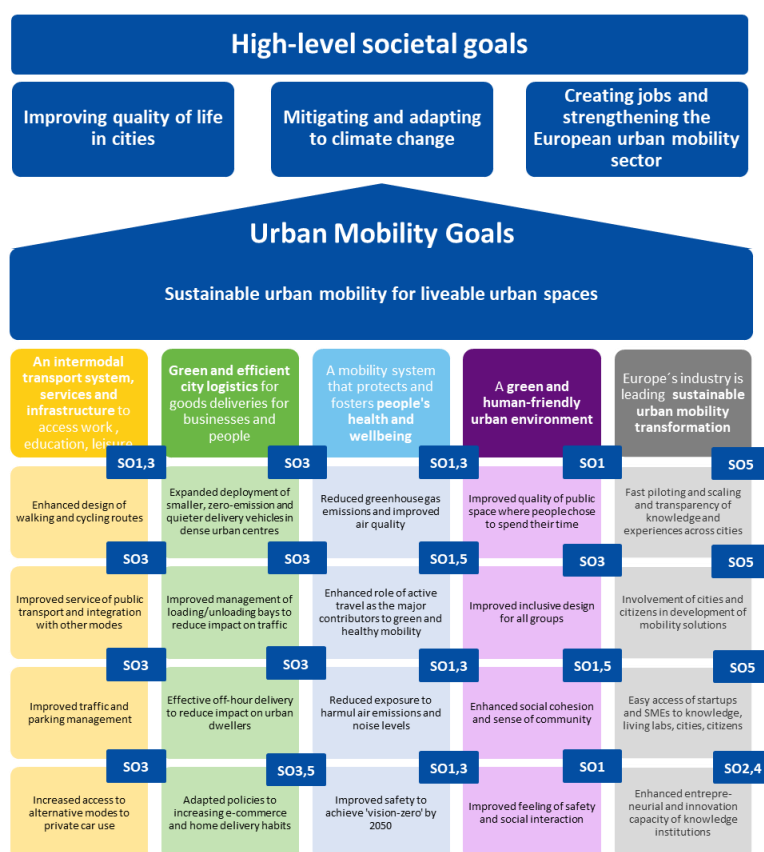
High-level societal goals

Improving quality of life in cities

Mitigating and adapting to climate change

Creating jobs and strengthening the European urban mobility sector

Urban Mobility Goals

Sustainable urban mobility for liveable urban spaces

An intermodal transport system, services and infrastructure to access work, education, leisure

Green and efficient city logistics for goods deliveries for businesses and people

A mobility system that protects and fosters people's health and wellbeing

A green and human-friendly urban environment

Europe´s industry is leading sustainable urban mobility transformation

SO1,3

Enhanced design of walking and cycling routes

SO3

Improved service of public transport and integration with other modes

SO3

Improved traffic and parking management

SO3

Increased access to alternative modes to private car use

SO3

Expanded deployment of smaller, zero-emission and quieter delivery vehicles in dense urban centres

SO3

Improved management of loading/unloading bays to reduce impact on traffic

SO3

Effective off-hour delivery to reduce impact on urban dwellers

SO3,5

Adapted policies to increasing e-commerce and home delivery habits

SO1,3

Reduced greenhouse gas emissions and improved air quality

SO1,5

Enhanced role of active travel as the major contributors to green and healthy mobility

SO1,3

Reduced exposure to harmul air emissions and noise levels

SO1,3

Improved safety to achieve 'vision-zero' by 2050

SO1

Improved quality of public space where people chose to spend their time

SO3

Improved inclusive design for all groups

SO1,5

Enhanced social cohesion and sense of community

SO1

Improved feeling of safety and social interaction

SO5

Fast piloting and scaling and transparency of knowledge and experiences across cities

SO5

Involvement of cities and citizens in development of mobility solutions

SO5

Easy access of startups and SMEs to knowledge, living labs, cities, citizens

SO2,4

Enhanced entrepreneurial and innovation capacity of knowledge institutions